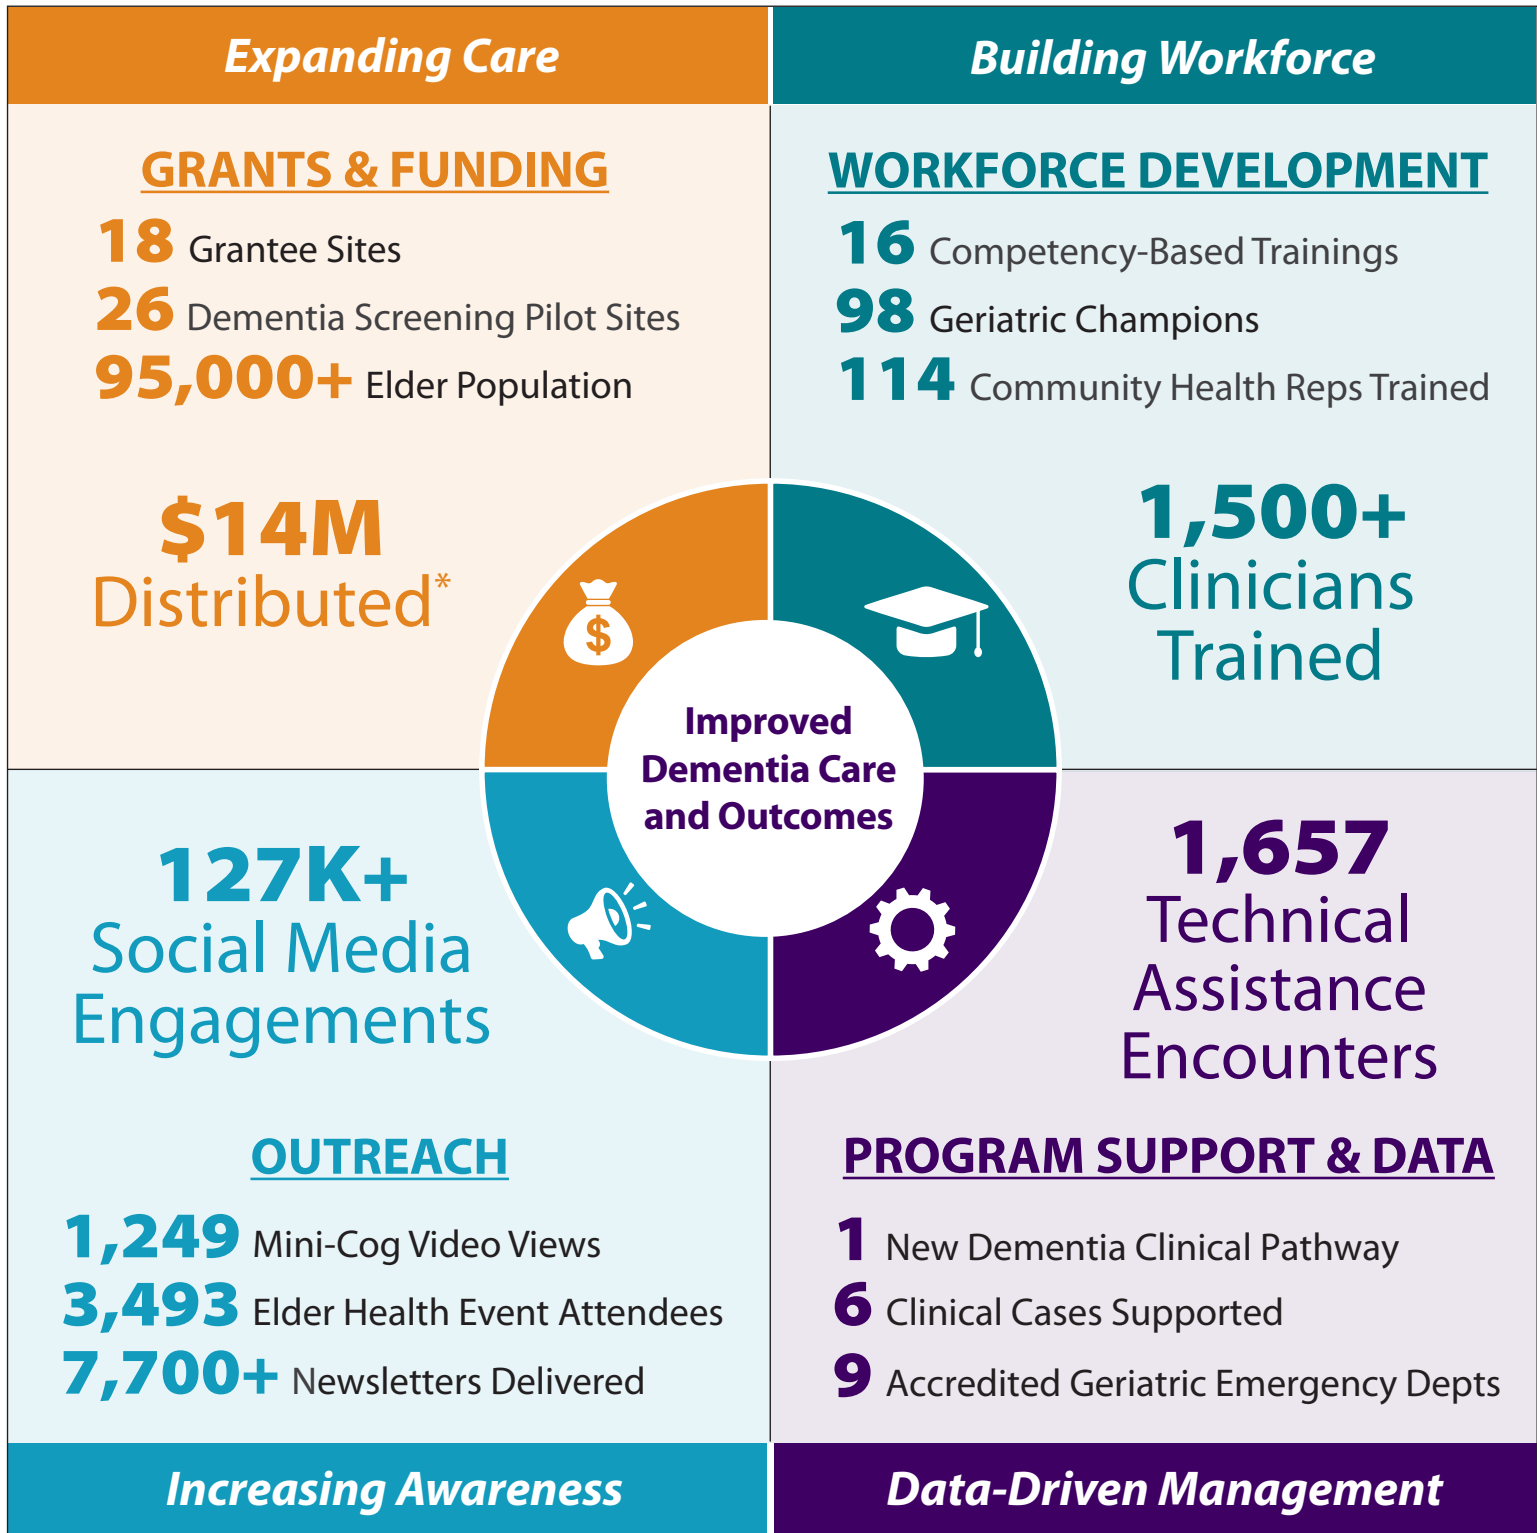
Expanding Care

GRANTS & FUNDING

18 Grantee Sites
26 Dementia Screening Pilot Sites
95,000+ Elder Population

$14M Distributed*

Building Workforce

WORKFORCE DEVELOPMENT

16 Competency-Based Trainings
98 Geriatric Champions
114 Community Health Reps Trained

1,500+ Clinicians Trained

$

Improved Dementia Care and Outcomes

127K+ Social Media Engagements

OUTREACH

1,249 Mini-Cog Video Views
3,493 Elder Health Event Attendees
7,700+ Newsletters Delivered

Increasing Awareness

1,657 Technical Assistance Encounters

PROGRAM SUPPORT & DATA

1 New Dementia Clinical Pathway
6 Clinical Cases Supported
9 Accredited Geriatric Emergency Depts

Data-Driven Management